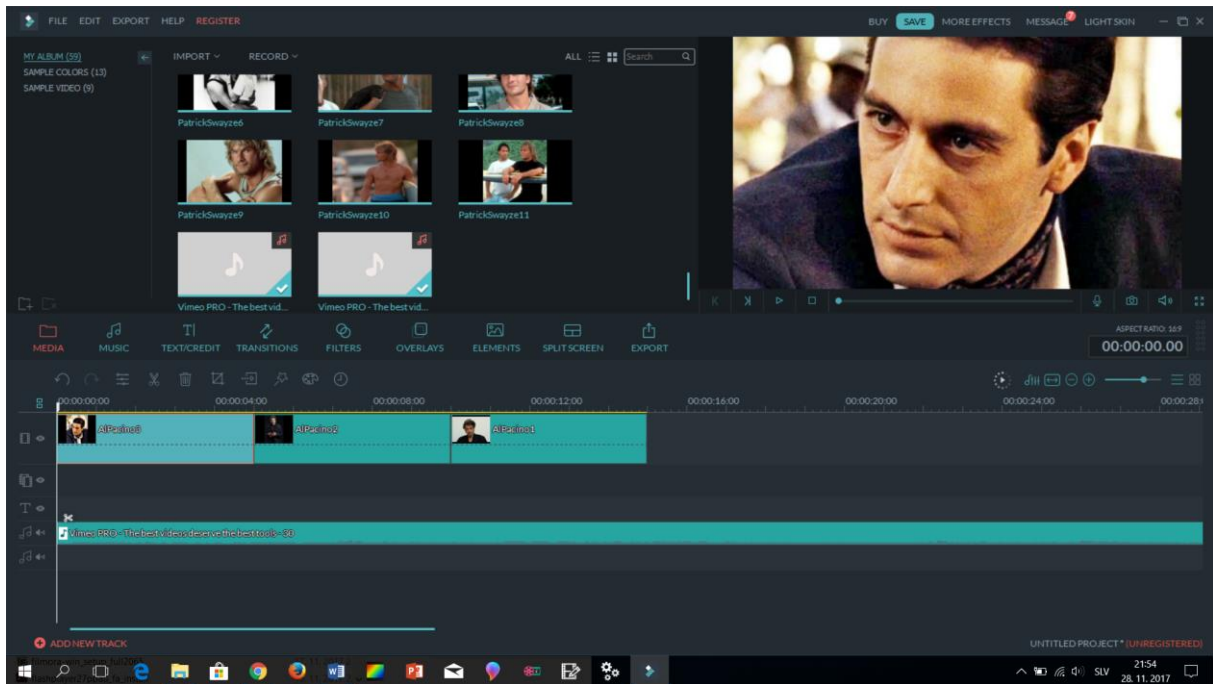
FILE EDIT EXPORT HELP REGISTER

BUY SAVE MORE EFFECTS MESSAGE LIGHT SKIN

MY ALBUM (59)
SAMPLE COLORS (13)
SAMPLE VIDEO (9)

IMPORT RECORD

ALL Search

PatrickSwayze6
PatrickSwayze7
PatrickSwayze8
PatrickSwayze9
PatrickSwayze10
PatrickSwayze11
Vimeo PRO - The best vid...
Vimeo PRO - The best vid...

MEDIA MUSIC TEXT/CREDIT TRANSITIONS FILTERS OVERLAYS ELEMENTS SPLIT SCREEN EXPORT

ASPECT RATIO: 16:9
00:00:00.00

00:00:00:00 00:00:04:00 00:00:08:00 00:00:12:00 00:00:16:00 00:00:20:00 00:00:24:00 00:00:28:

AlPacino3
AlPacino2
AlPacino1

Vimeo PRO - The best videos deserve the best tools - 3

ADD NEW TRACK

UNTITLED PROJECT* (UNREGISTERED)

SLV 21:54 28. 11. 2017